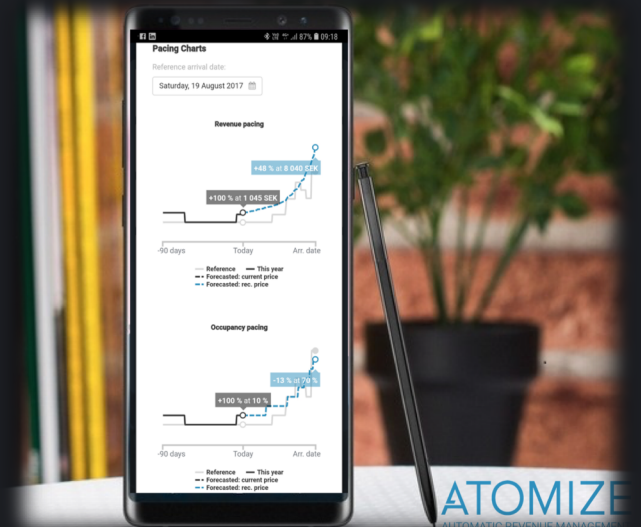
87% 09:18

Pacing Charts

Reference arrival date:

Saturday, 19 August 2017

Revenue pacing

+48 % at 8 040 SEK

+100 % at 1 045 SEK

-90 days
Today
Arr. date

Reference
This year
Forecasted: current price
Forecasted: rec. price

Occupancy pacing

-13 % at 70 %

+100 % at 10 %

-90 days
Today
Arr. date

Reference
This year
Forecasted: current price
Forecasted: rec. price

ATOMIZE
AUTOMATIC REVENUE MANAGEM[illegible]